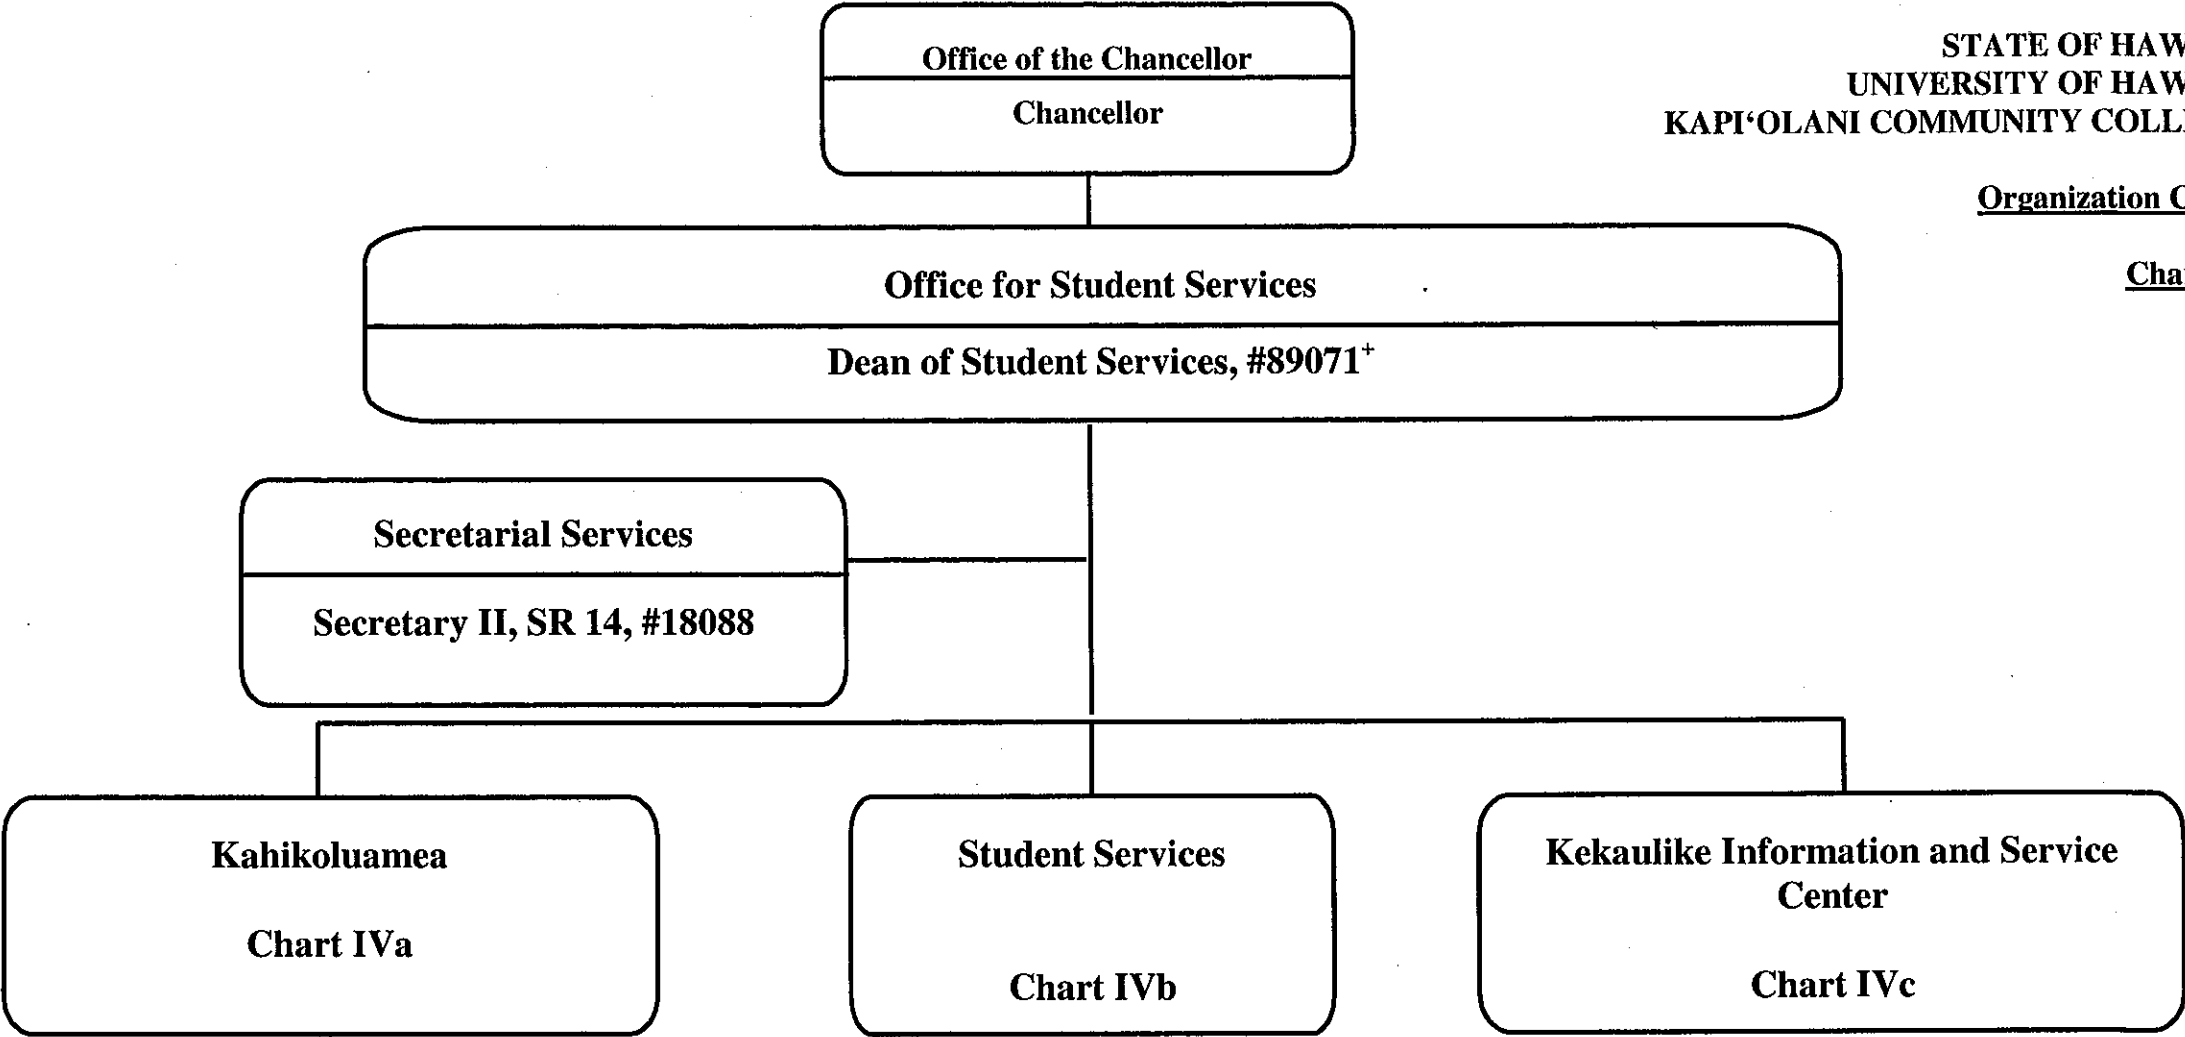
STATE OF HAW
UNIVERSITY OF HAW
KAPI‘OLANI COMMUNITY COLL

Organization C

Cha

Office of the Chancellor

Chancellor

Office for Student Services

Dean of Student Services, #89071$^{+}$

Secretarial Services

Secretary II, SR 14, #18088

Kahikoluamea

Chart IVa

Student Services

Chart IVb

Kekaulike Information and Service Center

Chart IVc